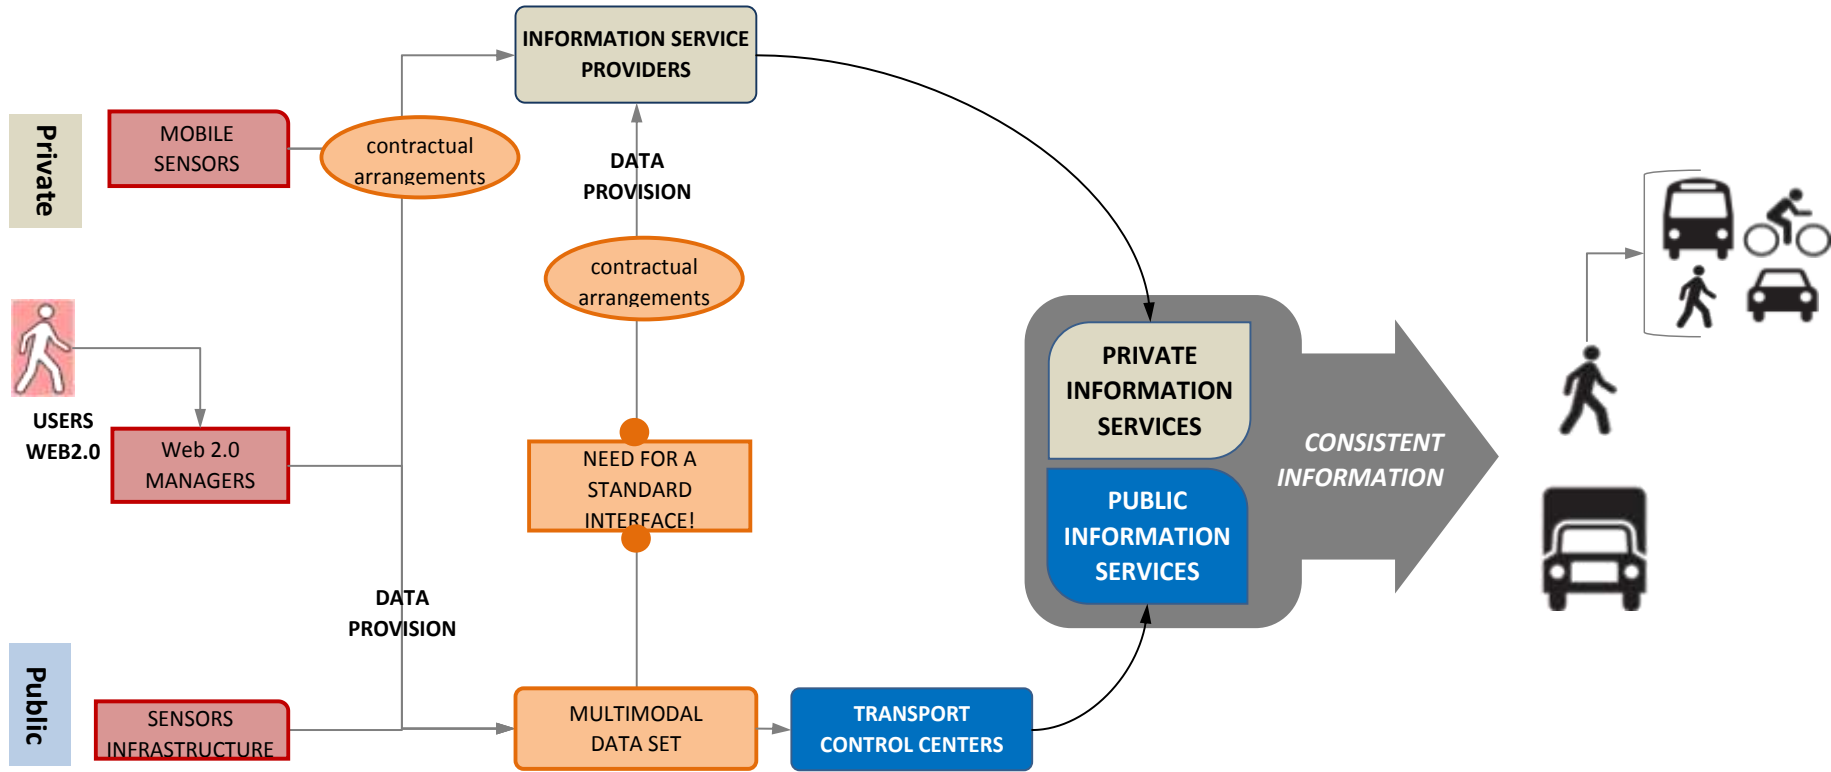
Private

MOBILE SENSORS

contractual arrangements

INFORMATION SERVICE PROVIDERS

DATA PROVISION

contractual arrangements

USERS WEB2.0

Web 2.0 MANAGERS

NEED FOR A STANDARD INTERFACE!

DATA PROVISION

PRIVATE INFORMATION SERVICES

PUBLIC INFORMATION SERVICES

CONSISTENT INFORMATION

Public

SENSORS INFRASTRUCTURE

MULTIMODAL DATA SET

TRANSPORT CONTROL CENTERS